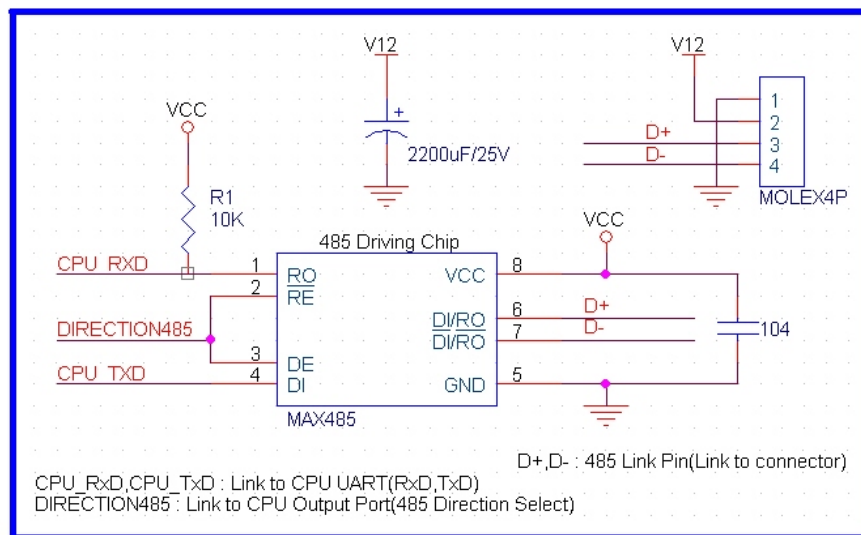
V12

V12

+

2200uF/25V

1
2
3
4

D+
D-

MOLEX4P

VCC

R1
10K

485 Driving Chip

VCC

CPU_RXD

1 RO
2 $\overline{RE}$

DIRECTION485

3 DE
4 DI

CPU_TXD

VCC 8

$\overline{DI/RO}$ 6
$\overline{DI}/RO$ 7

GND 5

D+
D-

104

MAX485

D+,D- : 485 Link Pin(Link to connector)

CPU_RxD,CPU_TxD : Link to CPU UART(RxD,TxD)
DIRECTION485 : Link to CPU Output Port(485 Direction Select)